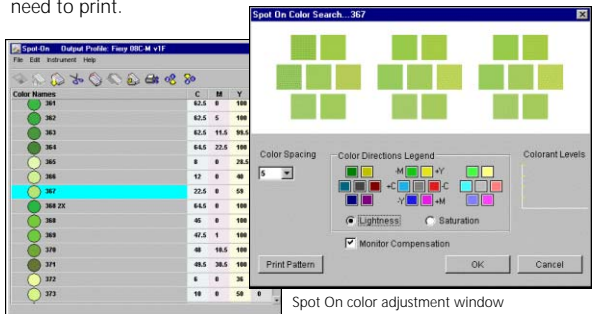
need to print.

Spot-On Output Profile: Fiery 08C-M v1F
File Edit Instrument Help

| Color Names | C | M | Y |
|---|---|---|---|
| 361 | 62.5 | 0 | 100 |
| 362 | 62.5 | 5 | 100 |
| 363 | 62.5 | 11.5 | 99.5 |
| 364 | 64.5 | 22.5 | 100 |
| 365 | 8 | 0 | 28.5 |
| 366 | 12 | 0 | 40 |
| 367 | 22.5 | 0 | 59 |
| 368 2X | 64.5 | 0 | 100 |
| 368 | 45 | 0 | 100 |
| 369 | 47.5 | 1 | 100 |
| 370 | 48 | 18.5 | 100 |
| 371 | 49.5 | 30.5 | 100 |
| 372 | 6 | 0 | 36 |
| 373 | 10 | 0 | 50 |

Spot On Color Search...367

Color Spacing
5

Color Directions Legend
-M +Y
+C -C
-Y +M

Colorant Levels

Lightness
Saturation

Monitor Compensation

Print Pattern
OK
Cancel

Spot On color adjustment window